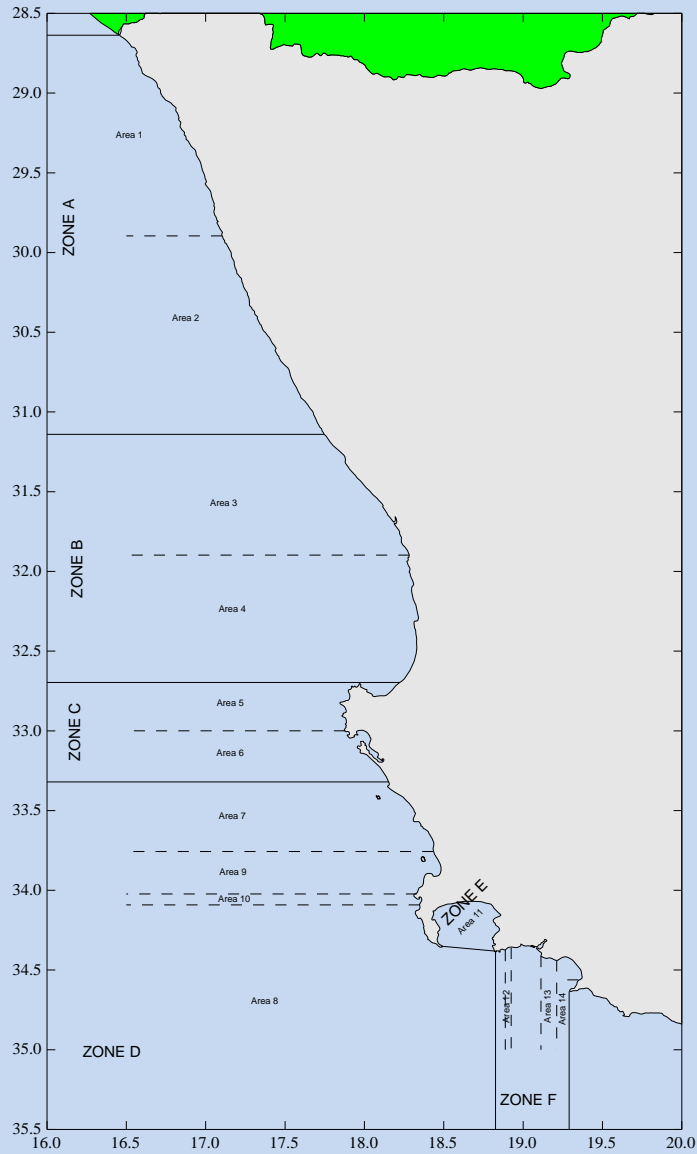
28.5
29.0
29.5
30.0
30.5
31.0
31.5
32.0
32.5
33.0
33.5
34.0
34.5
35.0
35.5

Area 1
ZONE A
Area 2
Area 3
ZONE B
Area 4
Area 5
ZONE C
Area 6
Area 7
Area 9
Area 10
ZONE E
Area 11
Area 8
Area 12
Area 13
Area 14
ZONE D
ZONE F

16.0
16.5
17.0
17.5
18.0
18.5
19.0
19.5
20.0